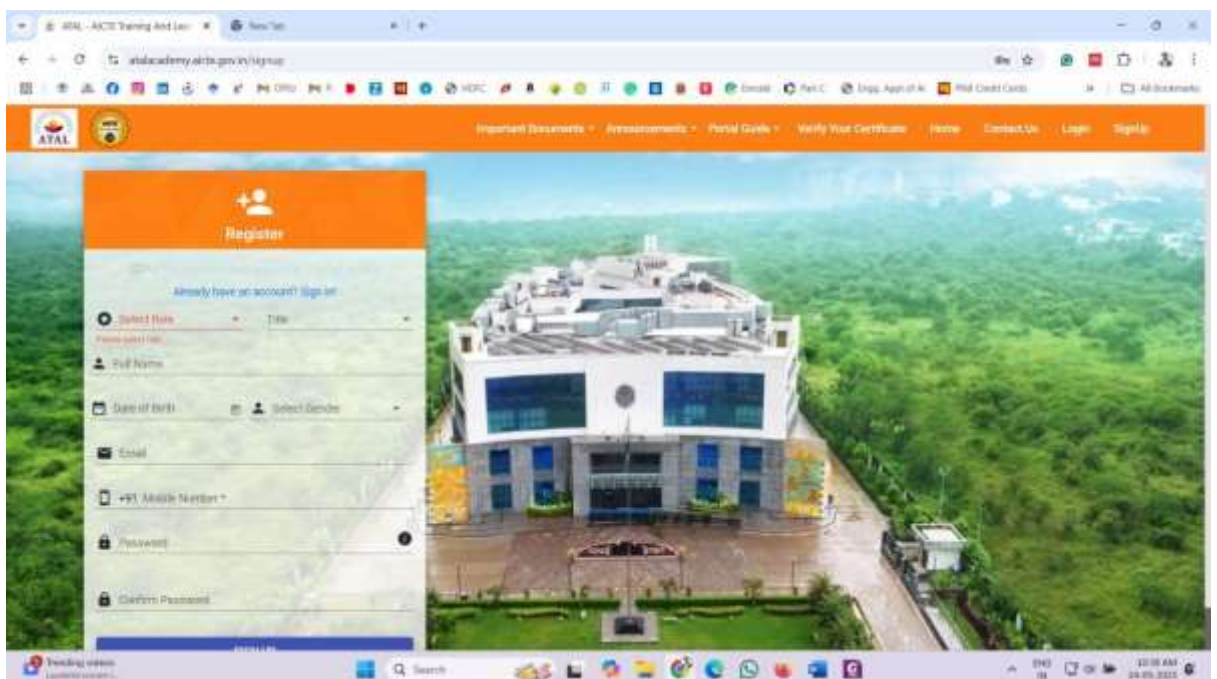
ATAL - AICTE Training And Lea ×
New Tab
atalacademy.aicte.gov.in/signup
All Bookmarks

ATAL

Important Documents ▾ Announcements ▾ Portal Guide ▾ Verify Your Certificate Home Contact Us Login SignUp

Register

Already have an account? Sign in

Select Role
Title
Please select role
Full Name
Date of Birth
Select Gender
Email
+91 Mobile Number *
Password
Confirm Password

Trending videos
Search
ENG IN
10:38 AM
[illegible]